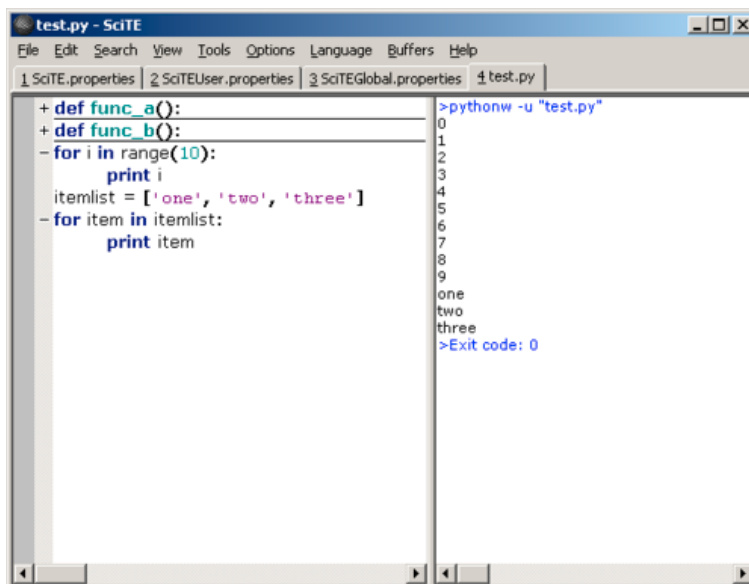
test.py - SciTE

File Edit Search View Tools Options Language Buffers Help

1 SciTE.properties | 2 SciTEUser.properties | 3 SciTEGlobal.properties | 4 test.py

+ def func_a():
+ def func_b():
- for i in range(10):
print i
itemlist = ['one', 'two', 'three']
- for item in itemlist:
print item

>pythonw -u "test.py"
0
1
2
3
4
5
6
7
8
9
one
two
three
>Exit code: 0